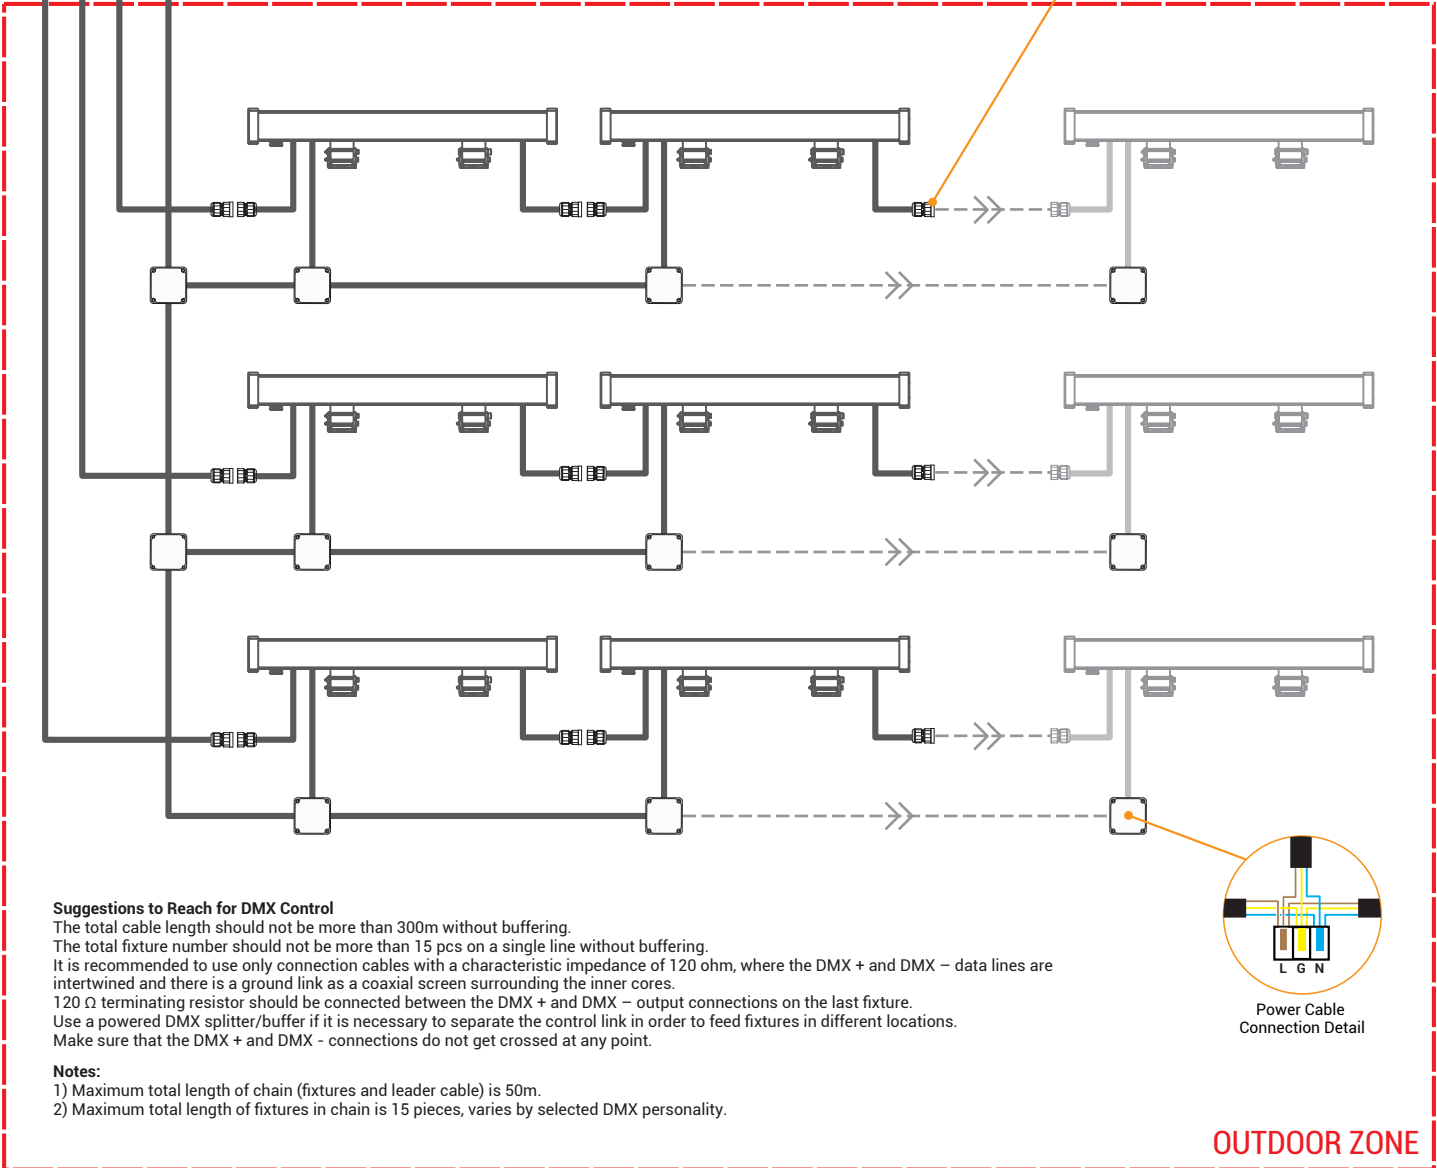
Suggestions to Reach for DMX Control
The total cable length should not be more than 300m without buffering.
The total fixture number should not be more than 15 pcs on a single line without buffering.
It is recommended to use only connection cables with a characteristic impedance of 120 ohm, where the DMX + and DMX – data lines are intertwined and there is a ground link as a coaxial screen surrounding the inner cores.
120 Ω terminating resistor should be connected between the DMX + and DMX – output connections on the last fixture.
Use a powered DMX splitter/buffer if it is necessary to separate the control link in order to feed fixtures in different locations.
Make sure that the DMX + and DMX - connections do not get crossed at any point.

Notes:
1) Maximum total length of chain (fixtures and leader cable) is 50m.
2) Maximum total length of fixtures in chain is 15 pieces, varies by selected DMX personality.

L G N

Power Cable
Connection Detail

OUTDOOR ZONE